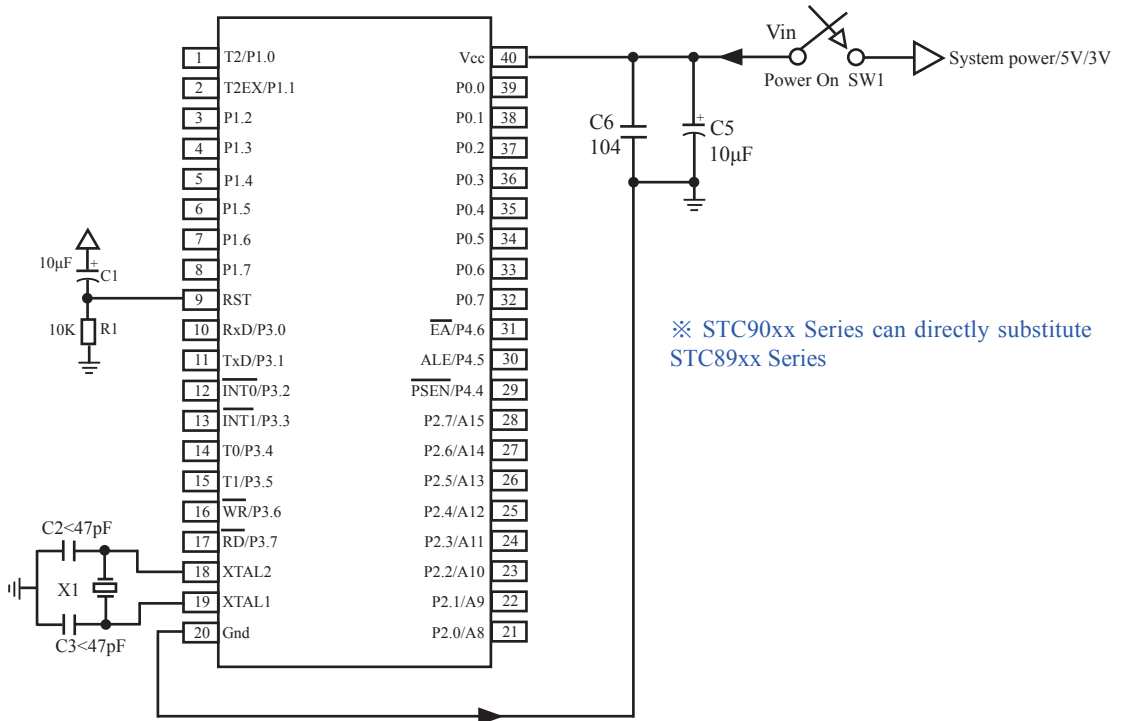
Vin
Power On SW1
System power/5V/3V
C6
104
C5
10μF
10μF
C1
10K R1
C2<47pF
X1
C3<47pF

1 T2/P1.0
2 T2EX/P1.1
3 P1.2
4 P1.3
5 P1.4
6 P1.5
7 P1.6
8 P1.7
9 RST
10 RxD/P3.0
11 TxD/P3.1
12 $\overline{INT0}$/P3.2
13 $\overline{INT1}$/P3.3
14 T0/P3.4
15 T1/P3.5
16 $\overline{WR}$/P3.6
17 $\overline{RD}$/P3.7
18 XTAL2
19 XTAL1
20 Gnd

Vcc 40
P0.0 39
P0.1 38
P0.2 37
P0.3 36
P0.4 35
P0.5 34
P0.6 33
P0.7 32
$\overline{EA}$/P4.6 31
ALE/P4.5 30
$\overline{PSEN}$/P4.4 29
P2.7/A15 28
P2.6/A14 27
P2.5/A13 26
P2.4/A12 25
P2.3/A11 24
P2.2/A10 23
P2.1/A9 22
P2.0/A8 21

※ STC90xx Series can directly substitute STC89xx Series